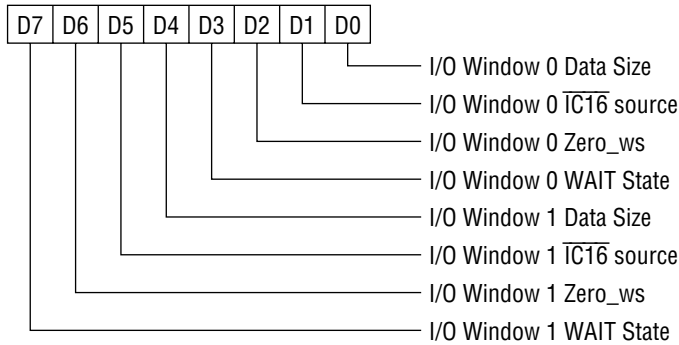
| D7 | D6 | D5 | D4 | D3 | D2 | D1 | D0 |
|---|---|---|---|---|---|---|---|

I/O Window 0 Data Size
I/O Window 0 $\overline{\text{IC16}}$ source
I/O Window 0 Zero_ws
I/O Window 0 WAIT State
I/O Window 1 Data Size
I/O Window 1 $\overline{\text{IC16}}$ source
I/O Window 1 Zero_ws
I/O Window 1 WAIT State